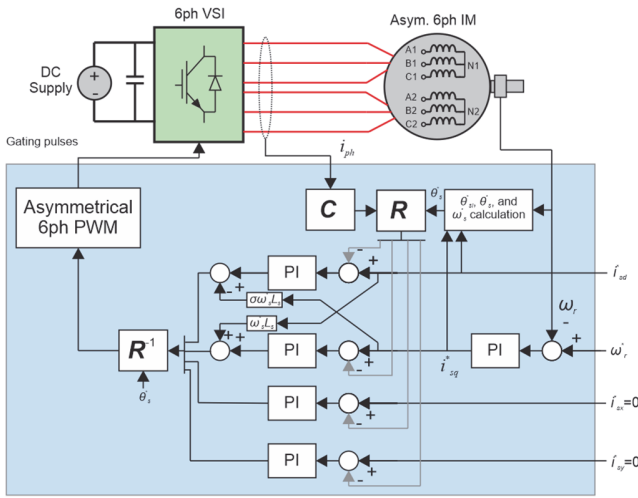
6ph VSI

Asym. 6ph IM

DC Supply

+

-

A1
B1
C1
N1
A2
B2
N2
C2

Gating pulses

$i_{ph}$

Asymmetrical 6ph PWM

$C$

$R$

$\theta_s^*$

$\theta_{sl}^*$, $\theta_s^*$, and $\omega_s^*$ calculation

PI

PI

PI

PI

PI

$\sigma\omega_s L_s$

$\omega_s L_s$

$R^{-1}$

$\theta_s^*$

$i_{sd}^*$

$i_{sq}^*$

$\omega_r$

$\omega_r^*$

$i_{sx}^*=0$

$i_{sy}^*=0$

+
-
+
+
+
-
+
+
+
+
+
+
+